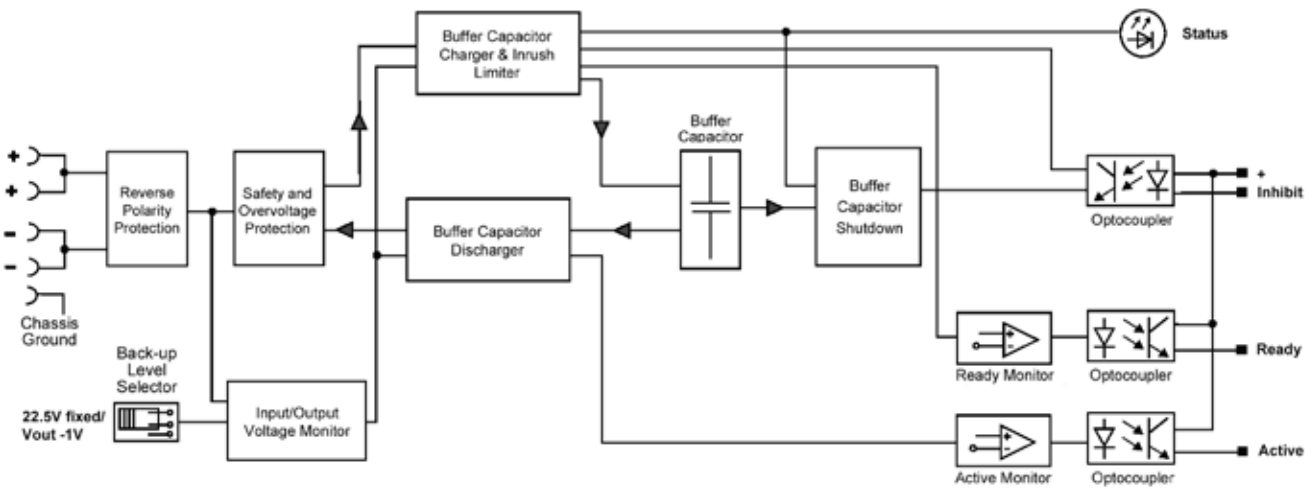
Buffer Capacitor Charger & Inrush Limiter

Status

+
+
-
-
Chassis Ground

Reverse Polarity Protection

Safety and Overvoltage Protection

Buffer Capacitor Discharger

Buffer Capacitor

Buffer Capacitor Shutdown

+
Inhibit

Optocoupler

Back-up Level Selector

22.5V fixed/ Vout -1V

Input/Output Voltage Monitor

Ready Monitor

Optocoupler

Ready

Active Monitor

Optocoupler

Active